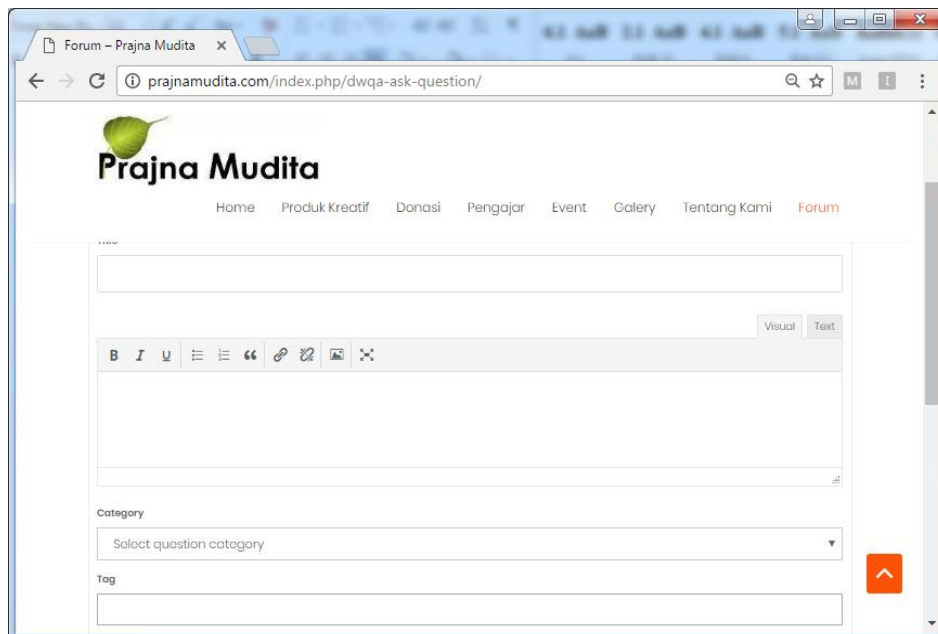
Forum – Prajna Mudita ×

prajnamudita.com/index.php/dwqa-ask-question/

Prajna Mudita

Home Produk Kreatif Donasi Pengajar Event Galery Tentang Kami Forum

Visual Text

B I U

Category

Select question category

Tag